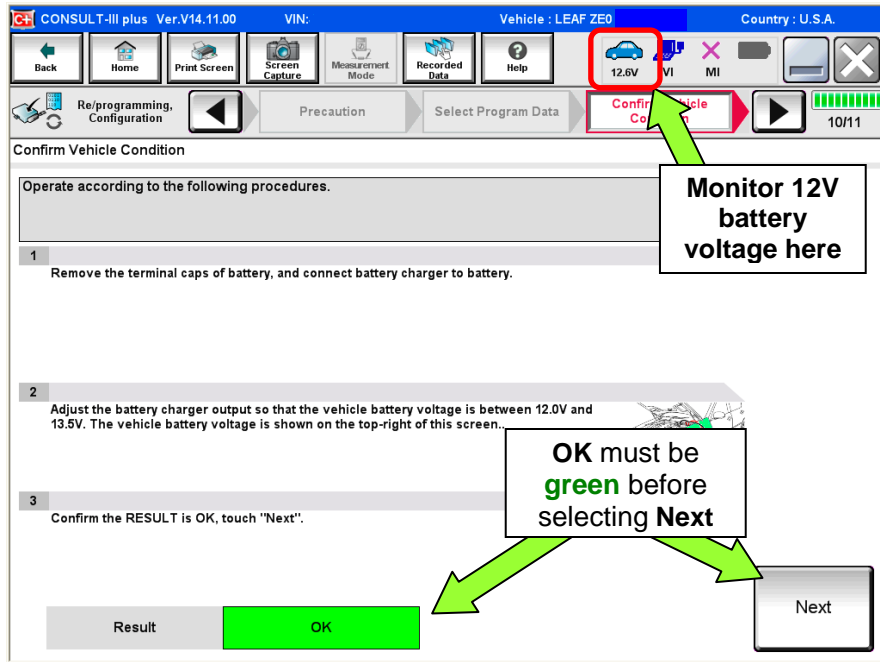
CONSULT-III plus Ver.V14.11.00 VIN: Vehicle : LEAF ZE0 Country : U.S.A.

Back Home Print Screen Screen Capture Measurement Mode Recorded Data Help 12.6V VI MI

Re/programming, Configuration Precaution Select Program Data Confir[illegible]hicle Co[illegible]n 10/11

Confirm Vehicle Condition

Operate according to the following procedures.

Monitor 12V battery voltage here

1
Remove the terminal caps of battery, and connect battery charger to battery.

2
Adjust the battery charger output so that the vehicle battery voltage is between 12.0V and 13.5V. The vehicle battery voltage is shown on the top-right of this screen..

OK must be green before selecting Next

3
Confirm the RESULT is OK, touch "Next".

Result OK

Next